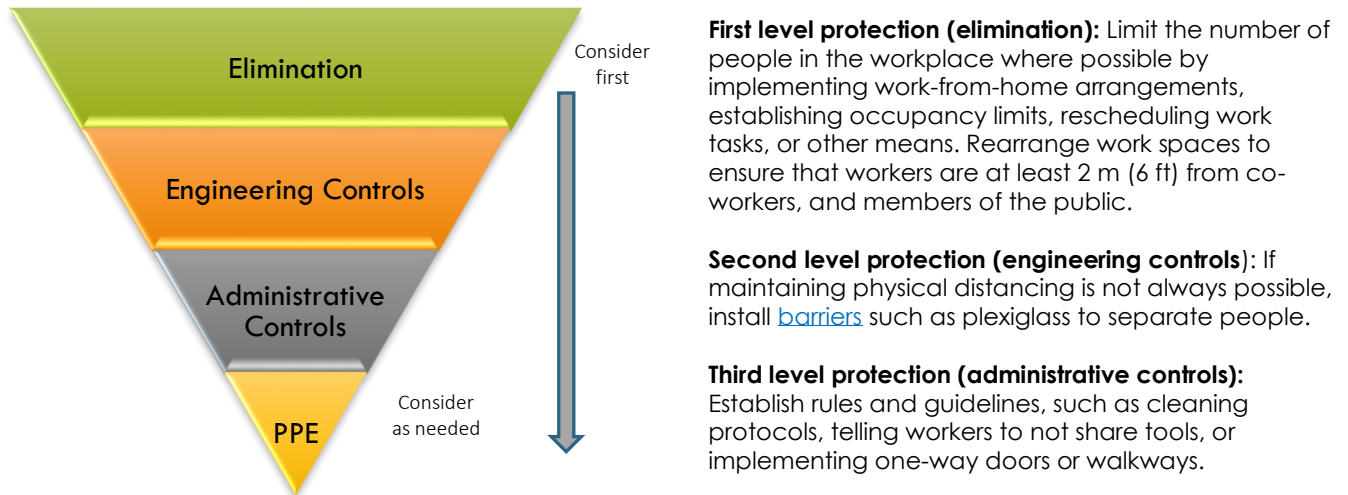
Elimination

Engineering Controls

Administrative Controls

PPE

Consider first

Consider as needed

**First level protection (elimination):** Limit the number of people in the workplace where possible by implementing work-from-home arrangements, establishing occupancy limits, rescheduling work tasks, or other means. Rearrange work spaces to ensure that workers are at least 2 m (6 ft) from co-workers, and members of the public.

**Second level protection (engineering controls**): If maintaining physical distancing is not always possible, install barriers such as plexiglass to separate people.

**Third level protection (administrative controls):** Establish rules and guidelines, such as cleaning protocols, telling workers to not share tools, or implementing one-way doors or walkways.